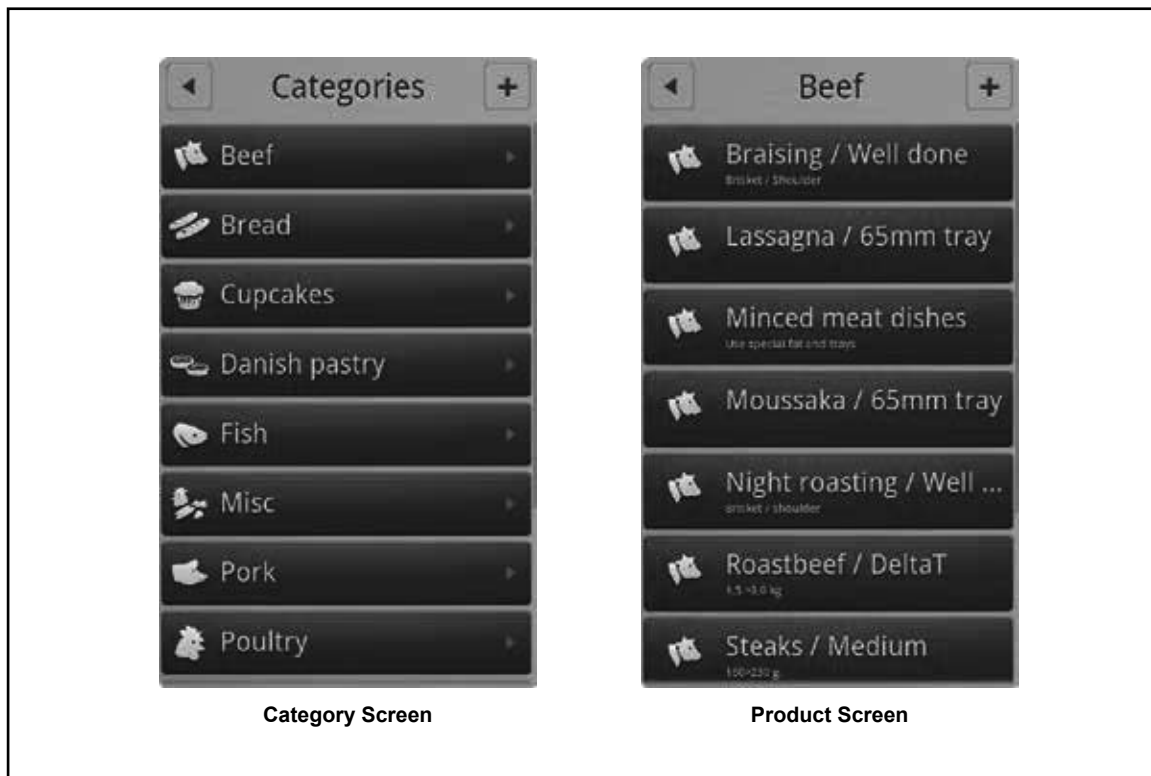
◄ Categories +

Beef

Bread

Cupcakes

Danish pastry

Fish

Misc

Pork

Poultry

Category Screen

◄ Beef +

Braising / Well done
Brisket / Shoulder

Lassagna / 65mm tray

Minced meat dishes
Use special fat and trays

Moussaka / 65mm tray

Night roasting / Well ...
Brisket / Shoulder

Roastbeef / DeltaT
1.5-3.0 kg

Steaks / Medium
150-220 g

Product Screen